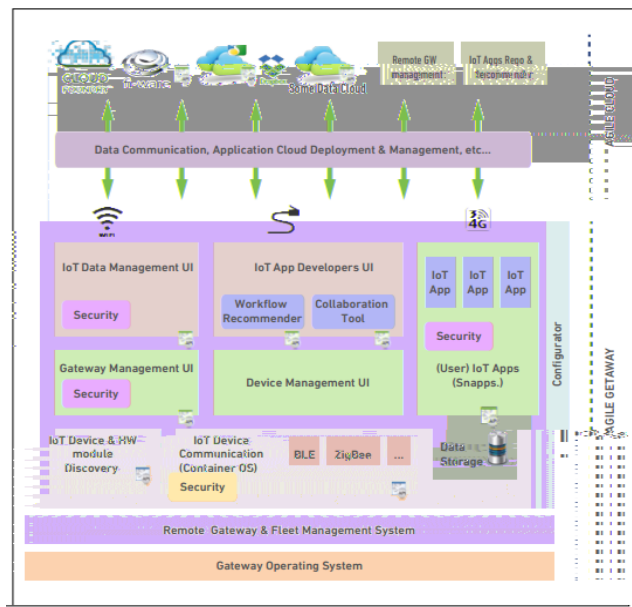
CLOUD
Some Data Cloud
Remote GW managment
IoT Apps Repo & recommender
AGILE CLOUD
Data Communication, Application Cloud Deployment & Management, etc...
4G
IoT Data Management UI
Security
IoT App Developers UI
Workflow Recommender
Collaboration Tool
IoT App
IoT App
IoT App
Security
Gateway Management UI
Security
Device Management UI
(User) IoT Apps (Snapps.)
Configurator
AGILE GETAWAY
IoT Device & HW module Discovery
IoT Device Communication (Container OS)
BLE
ZigBee
...
Data Storage
Security
Remote Gateway & Fleet Management System
Gateway Operating System